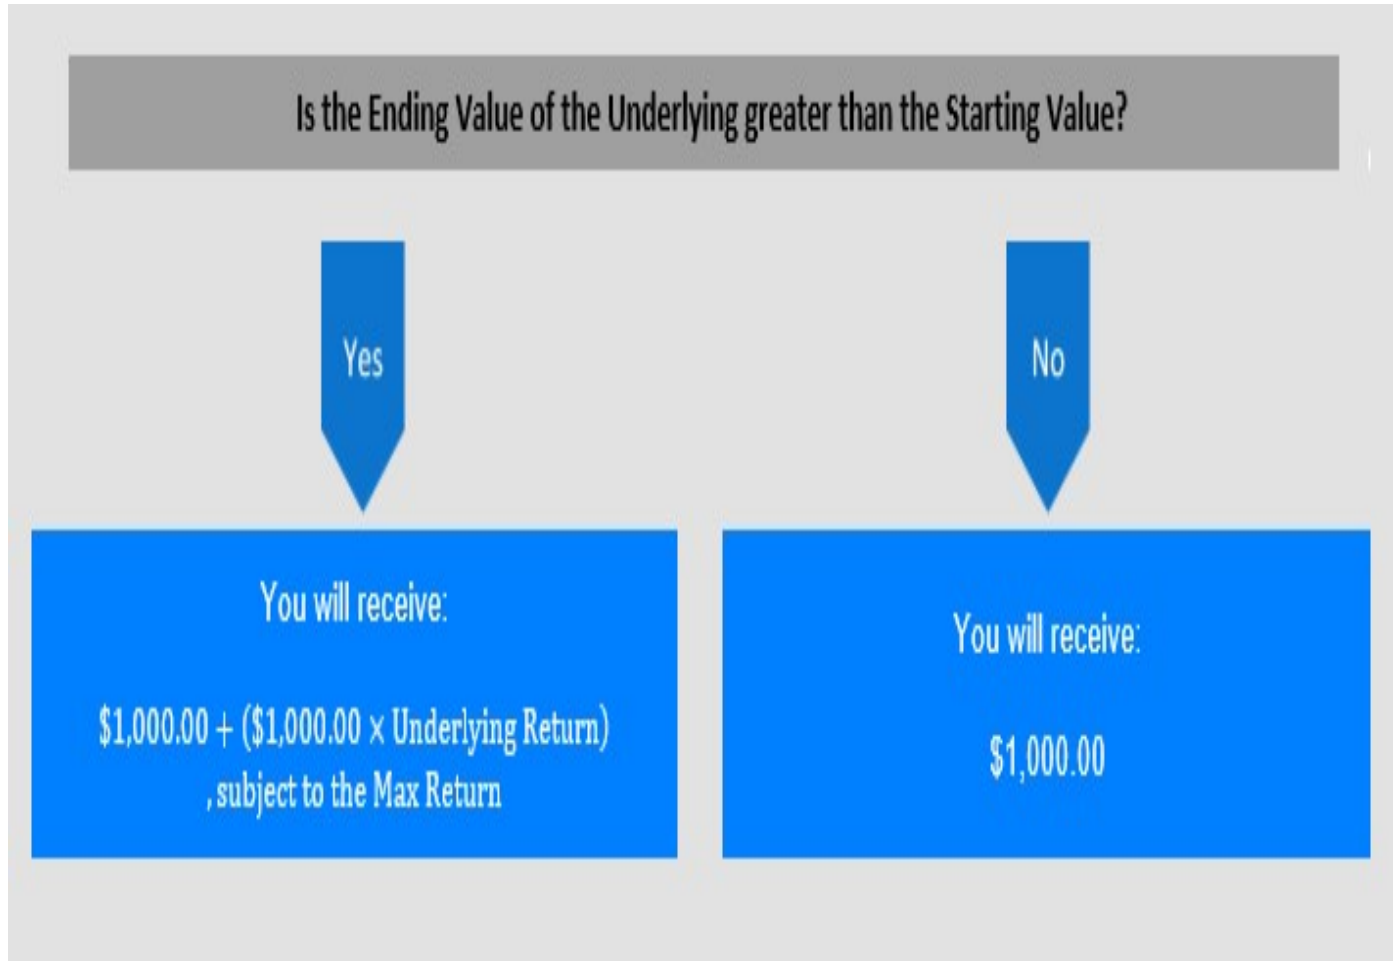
Is the Ending Value of the Underlying greater than the Starting Value?

Yes

No

You will receive:

$1,000.00 + ($1,000.00 × Underlying Return) , subject to the Max Return

You will receive:

$1,000.00